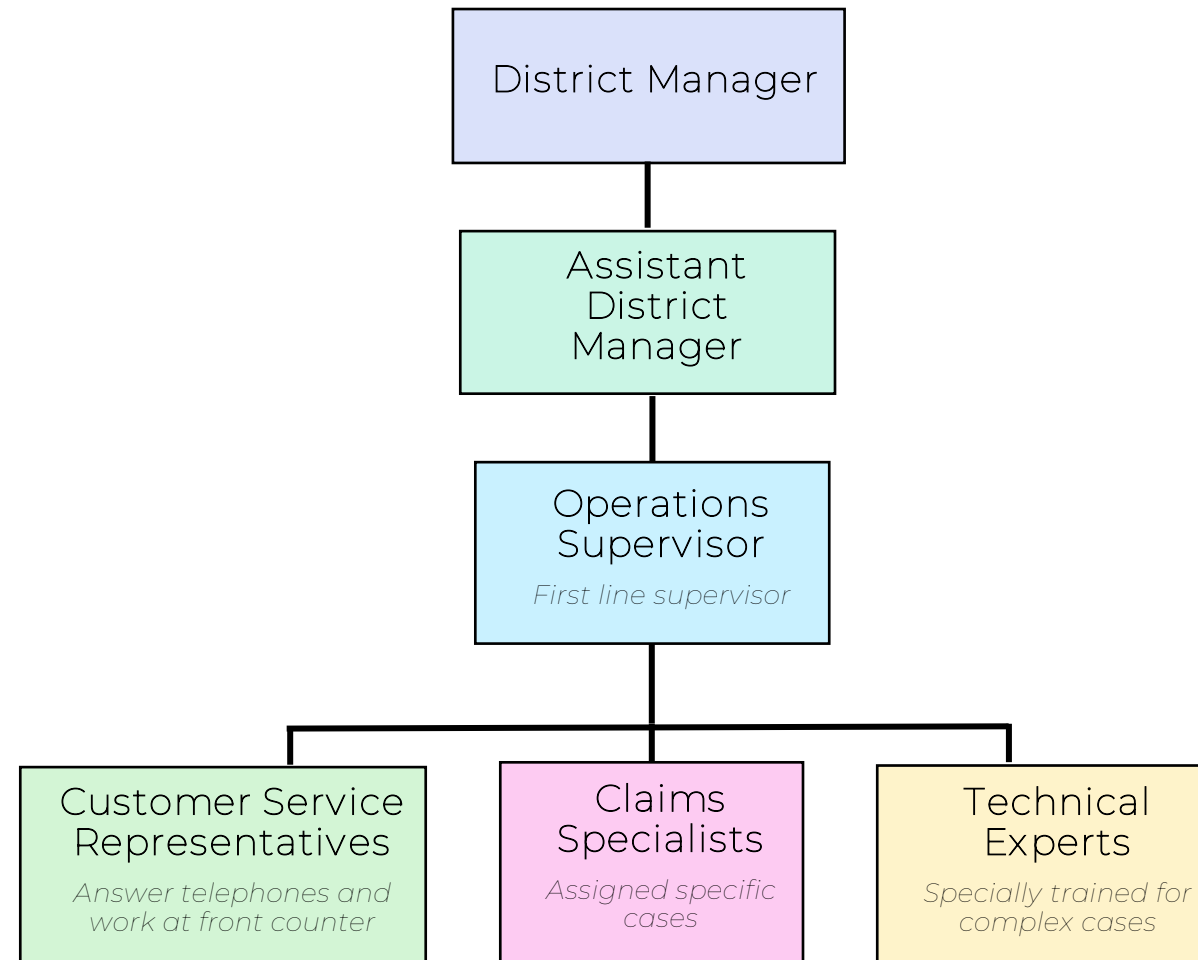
District Manager

Assistant District Manager

Operations Supervisor

First line supervisor

Customer Service Representatives

Answer telephones and work at front counter

Claims Specialists

Assigned specific cases

Technical Experts

Specially trained for complex cases